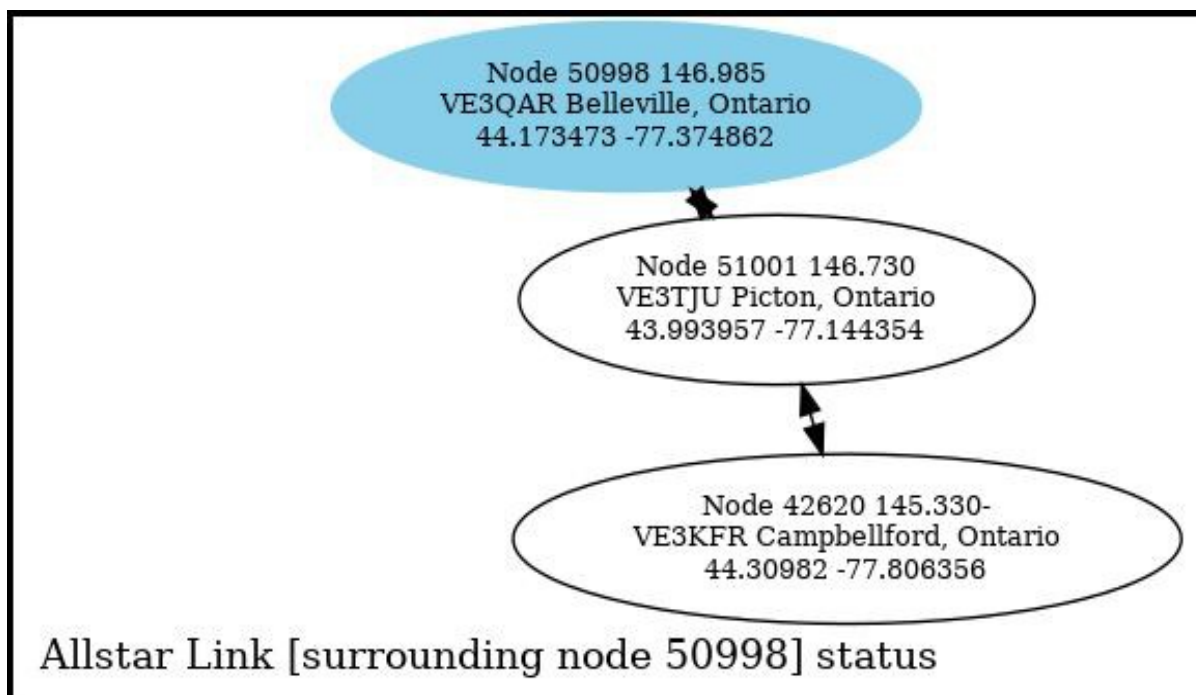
Node 50998 146.985
VE3QAR Belleville, Ontario
44.173473 -77.374862

Node 51001 146.730
VE3TJU Picton, Ontario
43.993957 -77.144354

Node 42620 145.330-
VE3KFR Campbellford, Ontario
44.30982 -77.806356

Allstar Link [surrounding node 50998] status